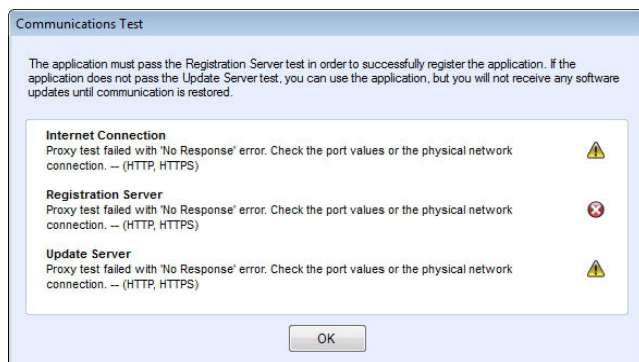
Communications Test

The application must pass the Registration Server test in order to successfully register the application. If the application does not pass the Update Server test, you can use the application, but you will not receive any software updates until communication is restored.

**Internet Connection**
Proxy test failed with 'No Response' error. Check the port values or the physical network connection. -- (HTTP, HTTPS)

**Registration Server**
Proxy test failed with 'No Response' error. Check the port values or the physical network connection. -- (HTTP, HTTPS)

**Update Server**
Proxy test failed with 'No Response' error. Check the port values or the physical network connection. -- (HTTP, HTTPS)

OK